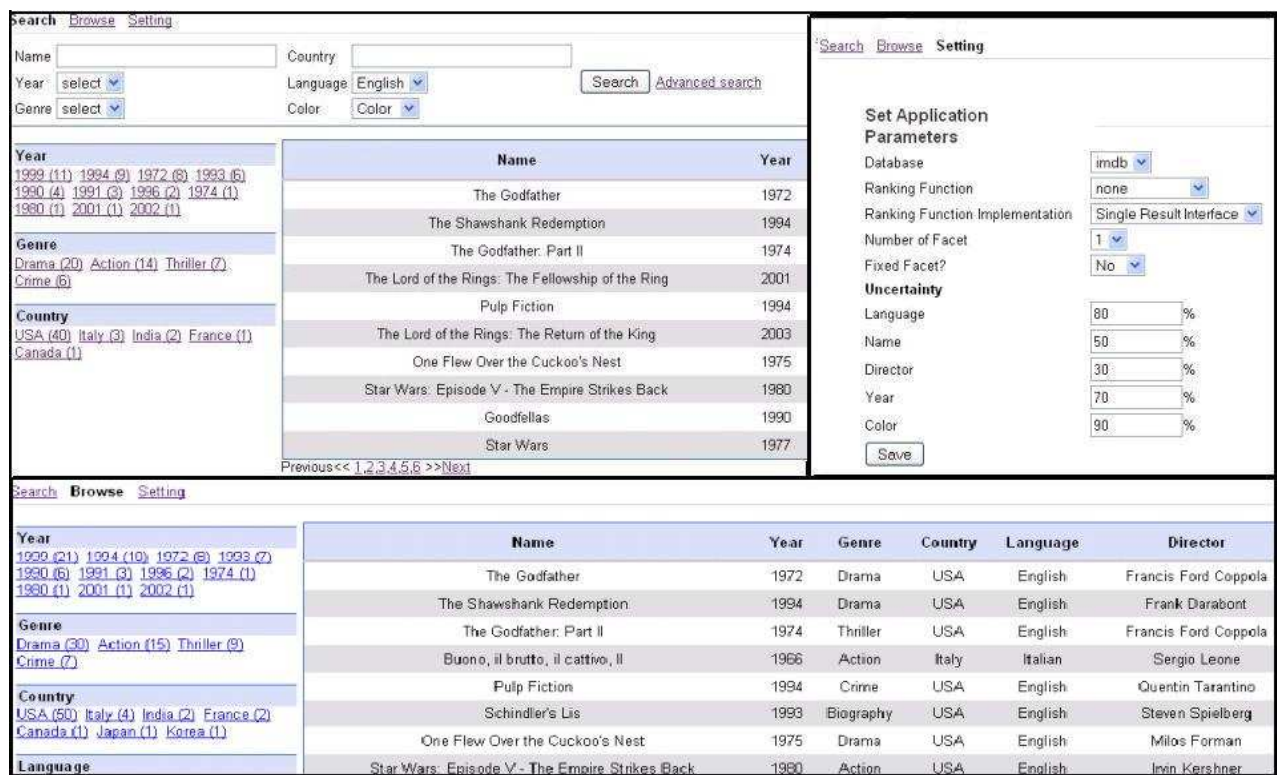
Search Browse Setting

Name
Country
Year select
Language English
Search Advanced search
Genre select
Color Color

Year
1999 (11) 1994 (9) 1972 (8) 1993 (6) 1990 (4) 1991 (3) 1996 (2) 1974 (1) 1980 (1) 2001 (1) 2002 (1)

Genre
Drama (20) Action (14) Thriller (7) Crime (6)

Country
USA (40) Italy (3) India (2) France (1) Canada (1)

| Name | Year |
|---|---|
| The Godfather | 1972 |
| The Shawshank Redemption | 1994 |
| The Godfather: Part II | 1974 |
| The Lord of the Rings: The Fellowship of the Ring | 2001 |
| Pulp Fiction | 1994 |
| The Lord of the Rings: The Return of the King | 2003 |
| One Flew Over the Cuckoo's Nest | 1975 |
| Star Wars: Episode V - The Empire Strikes Back | 1980 |
| Goodfellas | 1990 |
| Star Wars | 1977 |

Previous<< 1,2,3,4,5,6 >>Next

Search Browse Setting

Set Application Parameters

| | |
|---|---|
| Database | imdb |
| Ranking Function | none |
| Ranking Function Implementation | Single Result Interface |
| Number of Facet | 1 |
| Fixed Facet? | No |

Uncertainty

| | |
|---|---|
| Language | 80 % |
| Name | 50 % |
| Director | 30 % |
| Year | 70 % |
| Color | 90 % |

Save

Search Browse Setting

Year
1999 (21) 1994 (10) 1972 (8) 1993 (7) 1990 (6) 1991 (3) 1996 (2) 1974 (1) 1980 (1) 2001 (1) 2002 (1)

Genre
Drama (30) Action (15) Thriller (9) Crime (7)

Country
USA (50) Italy (4) India (2) France (2) Canada (1) Japan (1) Korea (1)

Language

| Name | Year | Genre | Country | Language | Director |
|---|---|---|---|---|---|
| The Godfather | 1972 | Drama | USA | English | Francis Ford Coppola |
| The Shawshank Redemption | 1994 | Drama | USA | English | Frank Darabont |
| The Godfather: Part II | 1974 | Thriller | USA | English | Francis Ford Coppola |
| Buono, il brutto, il cattivo, Il | 1966 | Action | Italy | Italian | Sergio Leone |
| Pulp Fiction | 1994 | Crime | USA | English | Quentin Tarantino |
| Schindler's Lis | 1993 | Biography | USA | English | Steven Spielberg |
| One Flew Over the Cuckoo's Nest | 1975 | Drama | USA | English | Milos Forman |
| Star Wars: Episode V - The Empire Strikes Back | 1980 | Action | USA | English | Irvin Kershner |